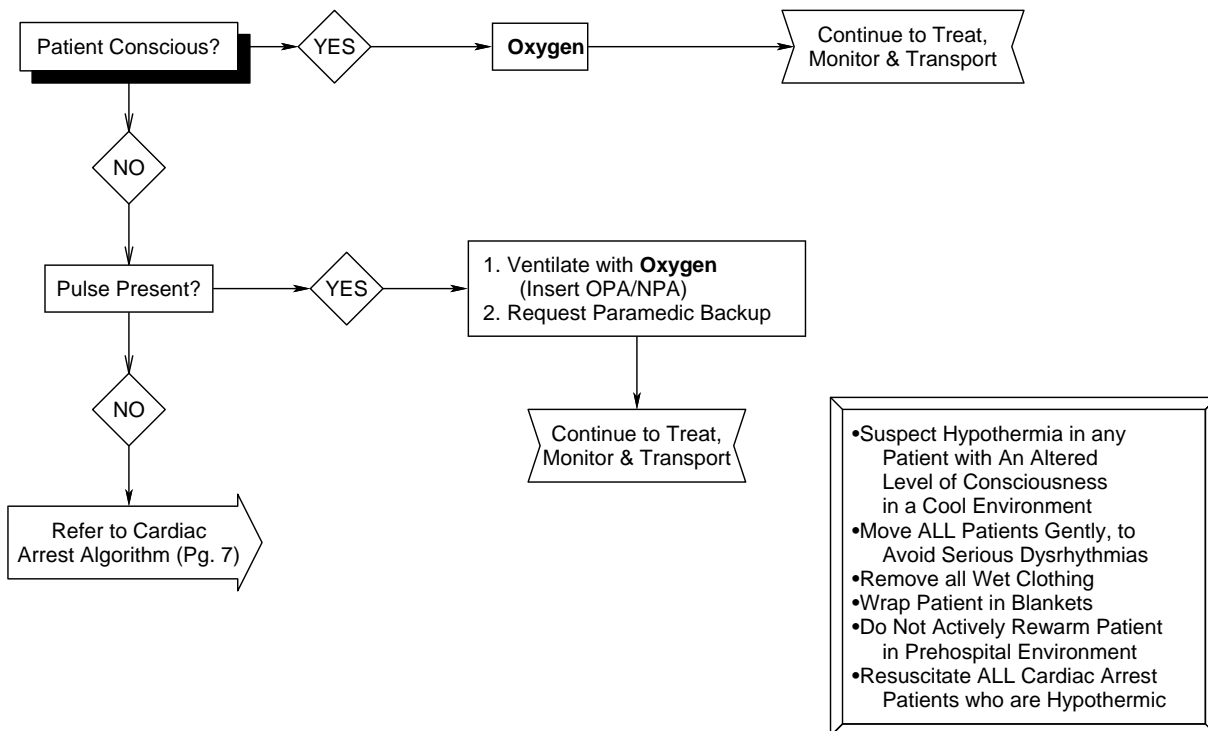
Patient Conscious?

YES

Oxygen

Continue to Treat, Monitor & Transport

NO

Pulse Present?

YES

1. Ventilate with **Oxygen** (Insert OPA/NPA)
2. Request Paramedic Backup

Continue to Treat, Monitor & Transport

NO

Refer to Cardiac Arrest Algorithm (Pg. 7)

•Suspect Hypothermia in any Patient with An Altered Level of Consciousness in a Cool Environment
•Move ALL Patients Gently, to Avoid Serious Dysrhythmias
•Remove all Wet Clothing
•Wrap Patient in Blankets
•Do Not Actively Rewarm Patient in Prehospital Environment
•Resuscitate ALL Cardiac Arrest Patients who are Hypothermic